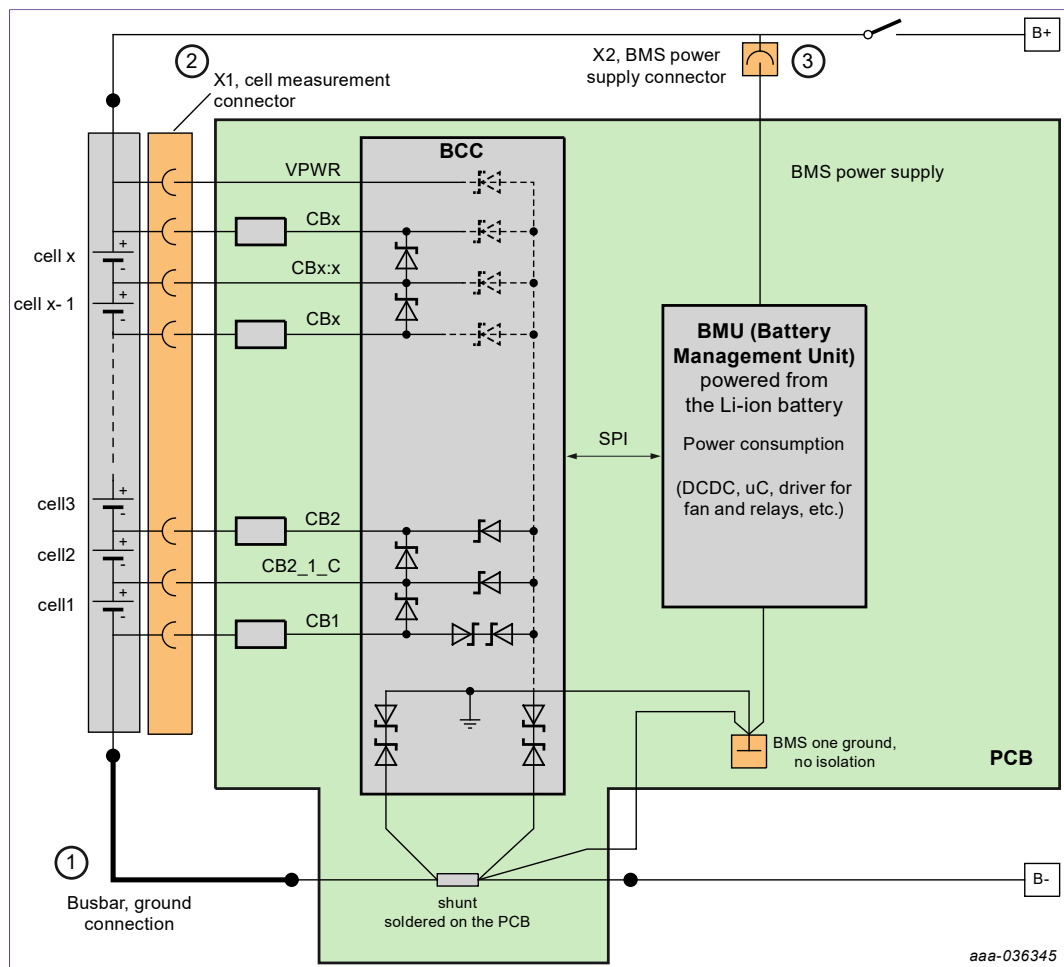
B+

X2, BMS power supply connector

3

2

X1, cell measurement connector

BCC

VPWR

BMS power supply

CBx

cell x

CBx:x

cell x- 1

CBx

BMU (Battery Management Unit) powered from the Li-ion battery

Power consumption

(DCDC, uC, driver for fan and relays, etc.)

SPI

cell3

CB2

cell2

CB2_1_C

cell1

CB1

BMS one ground, no isolation

PCB

1

Busbar, ground connection

shunt soldered on the PCB

B-

aaa-036345